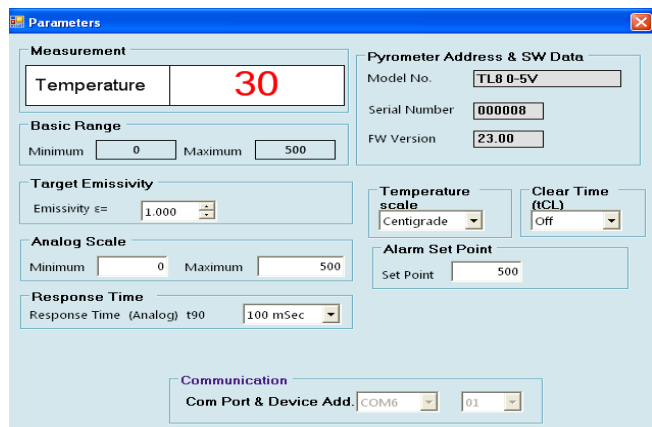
Parameters

Measurement

Temperature | 30

Basic Range

Minimum 0 Maximum 500

Target Emissivity

Emissivity ε= 1.000

Analog Scale

Minimum 0 Maximum 500

Response Time

Response Time (Analog) t90 100 mSec

Pyrometer Address & SW Data

Model No. TL8 0-5V

Serial Number 000008

FW Version 23.00

Temperature scale

Centigrade

Clear Time (tCL)

Off

Alarm Set Point

Set Point 500

Communication

Com Port & Device Add. COM6 01